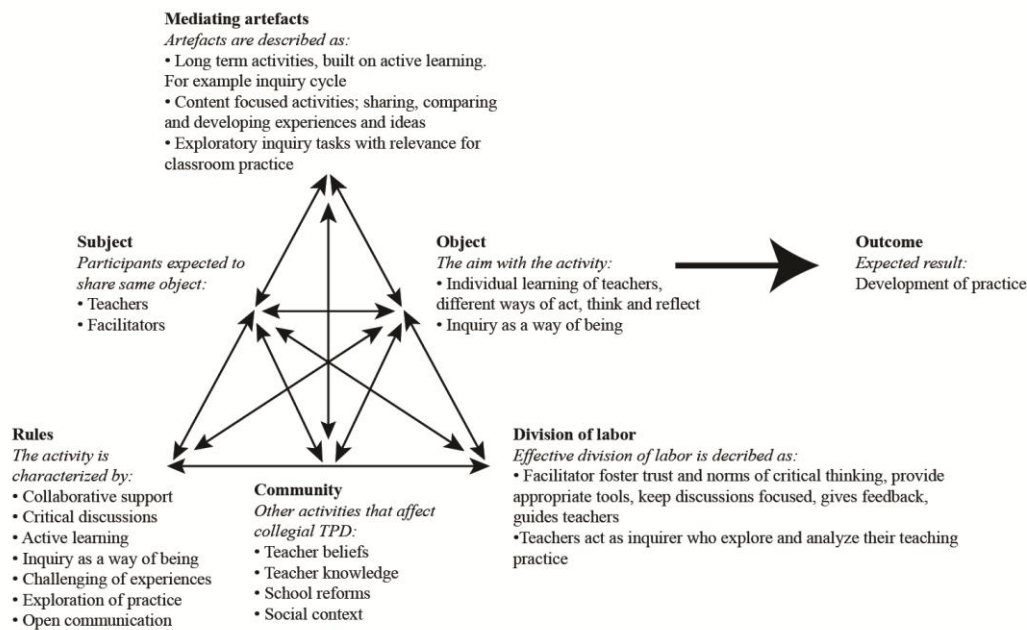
**Mediating artefacts**
*Artefacts are described as:*
• Long term activities, built on active learning. For example inquiry cycle
• Content focused activities; sharing, comparing and developing experiences and ideas
• Exploratory inquiry tasks with relevance for classroom practice

**Subject**
*Participants expected to share same object:*
• Teachers
• Facilitators

**Object**
*The aim with the activity:*
• Individual learning of teachers, different ways of act, think and reflect
• Inquiry as a way of being

**Outcome**
*Expected result:*
Development of practice

**Rules**
*The activity is characterized by:*
• Collaborative support
• Critical discussions
• Active learning
• Inquiry as a way of being
• Challenging of experiences
• Exploration of practice
• Open communication

**Community**
*Other activities that affect collegial TPD:*
• Teacher beliefs
• Teacher knowledge
• School reforms
• Social context

**Division of labor**
*Effective division of labor is decribed as:*
• Facilitator foster trust and norms of critical thinking, provide appropriate tools, keep discussions focused, gives feedback, guides teachers
•Teachers act as inquirer who explore and analyze their teaching practice